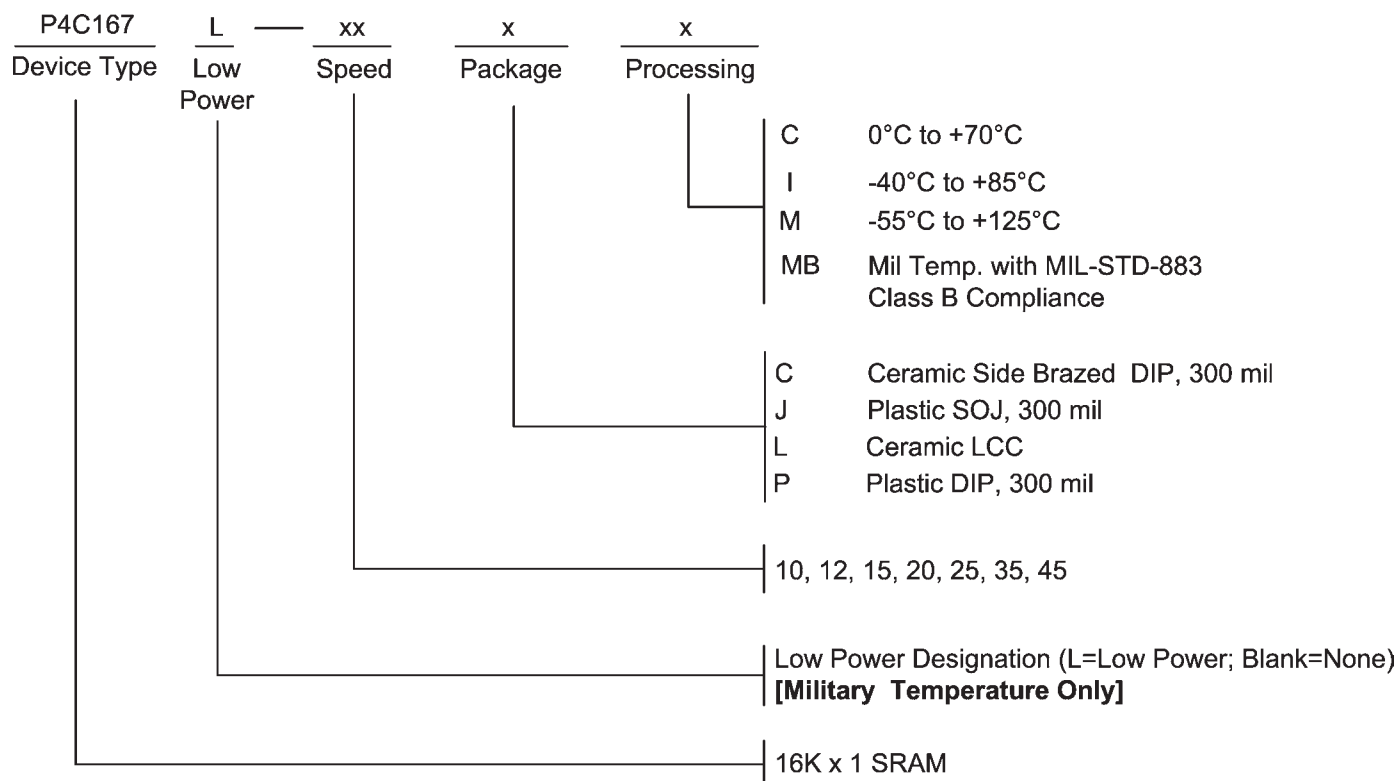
P4C167 L — xx x x

Device Type Low Power Speed Package Processing

C 0°C to +70°C
I -40°C to +85°C
M -55°C to +125°C
MB Mil Temp. with MIL-STD-883 Class B Compliance

C Ceramic Side Brazed DIP, 300 mil
J Plastic SOJ, 300 mil
L Ceramic LCC
P Plastic DIP, 300 mil

10, 12, 15, 20, 25, 35, 45

Low Power Designation (L=Low Power; Blank=None)
**[Military Temperature Only]**

16K x 1 SRAM